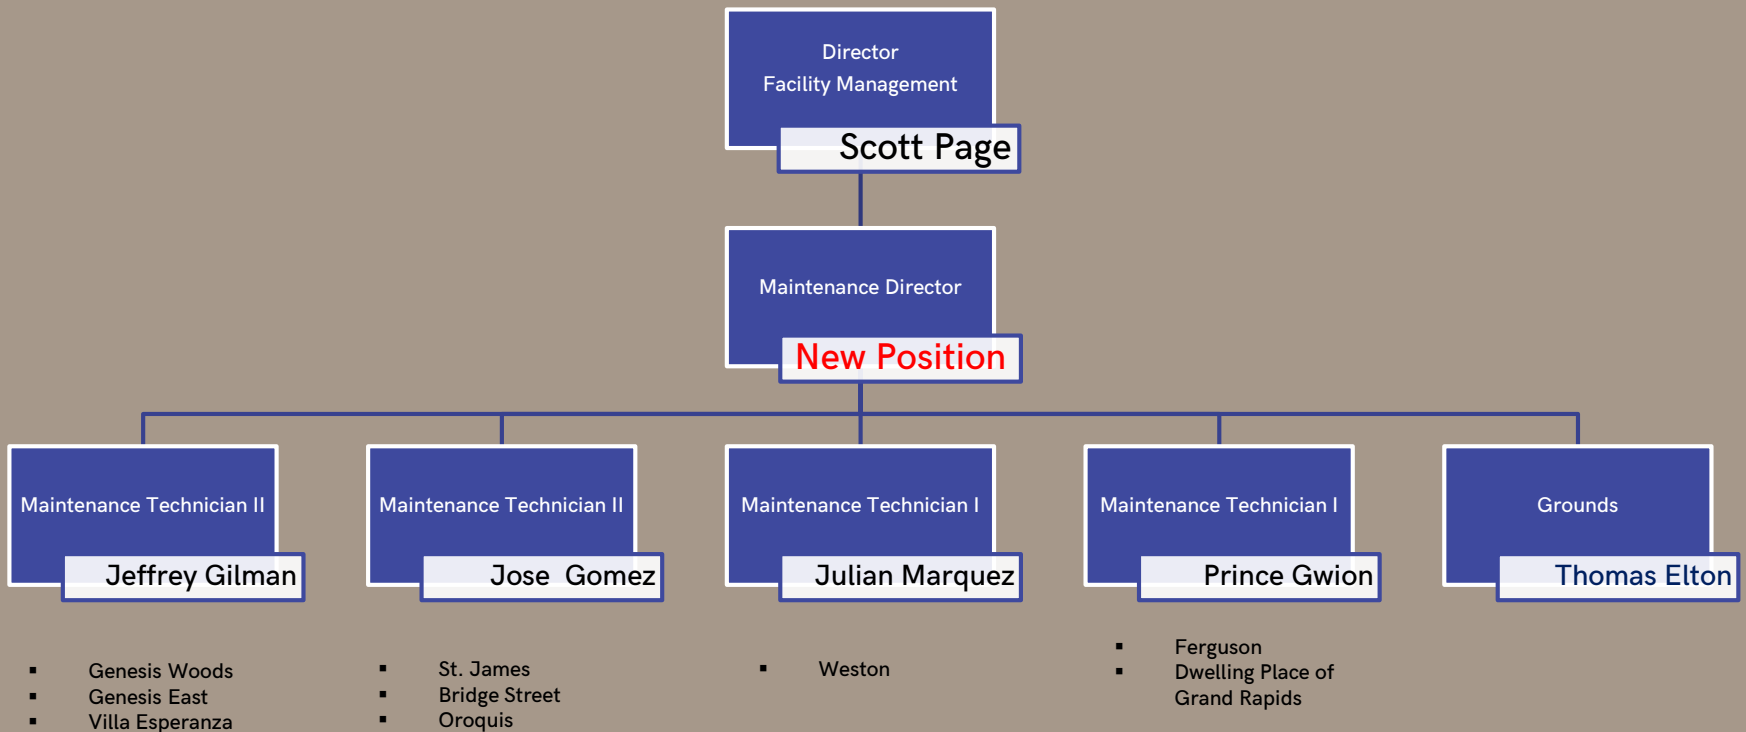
Director
Facility Management
Scott Page

Maintenance Director
New Position

Maintenance Technician II
Jeffrey Gilman

Maintenance Technician II
Jose Gomez

Maintenance Technician I
Julian Marquez

Maintenance Technician I
Prince Gwion

Grounds
Thomas Elton

- Genesis Woods
- Genesis East
- Villa Esperanza

- St. James
- Bridge Street
- Oroquis

- Weston

- Ferguson
- Dwelling Place of Grand Rapids